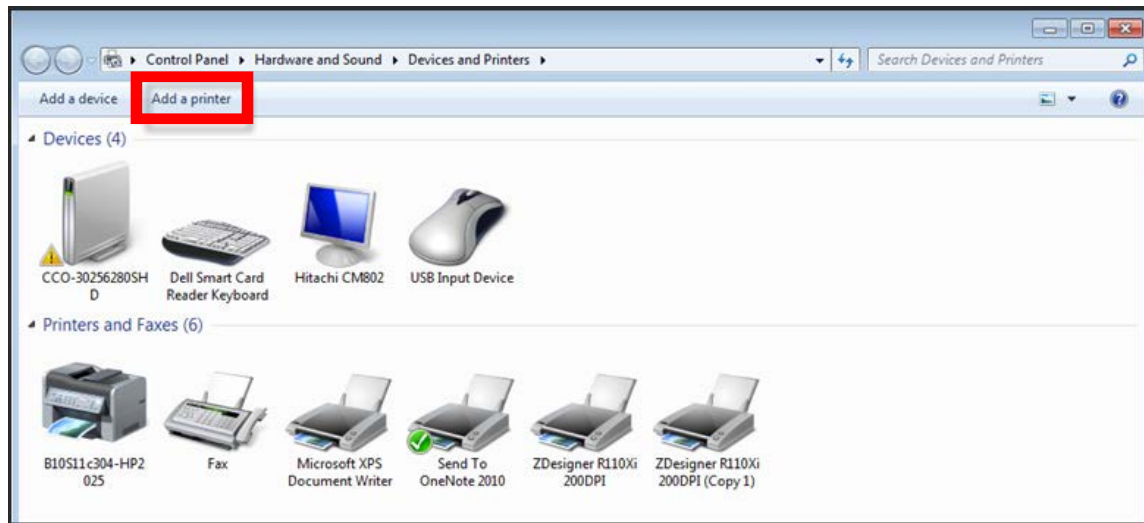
▸ Control Panel ▸ Hardware and Sound ▸ Devices and Printers ▸

Search Devices and Printers

Add a device

Add a printer

Devices (4)

CCO-30256280SHD

Dell Smart Card Reader Keyboard

Hitachi CM802

USB Input Device

Printers and Faxes (6)

B10S11c304-HP2025

Fax

Microsoft XPS Document Writer

Send To OneNote 2010

ZDesigner R110Xi 200DPI

ZDesigner R110Xi 200DPI (Copy 1)